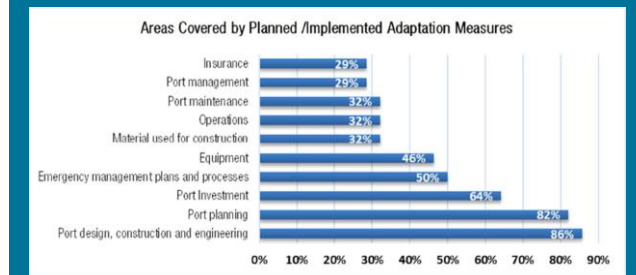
Areas Covered by Planned /Implemented Adaptation Measures

Insurance 29%
Port management 29%
Port maintenance 32%
Operations 32%
Material used for construction 32%
Equipment 46%
Emergency management plans and processes 50%
Port Investment 64%
Port planning 82%
Port design, construction and engineering 86%

0% 10% 20% 30% 40% 50% 60% 70% 80% 90%